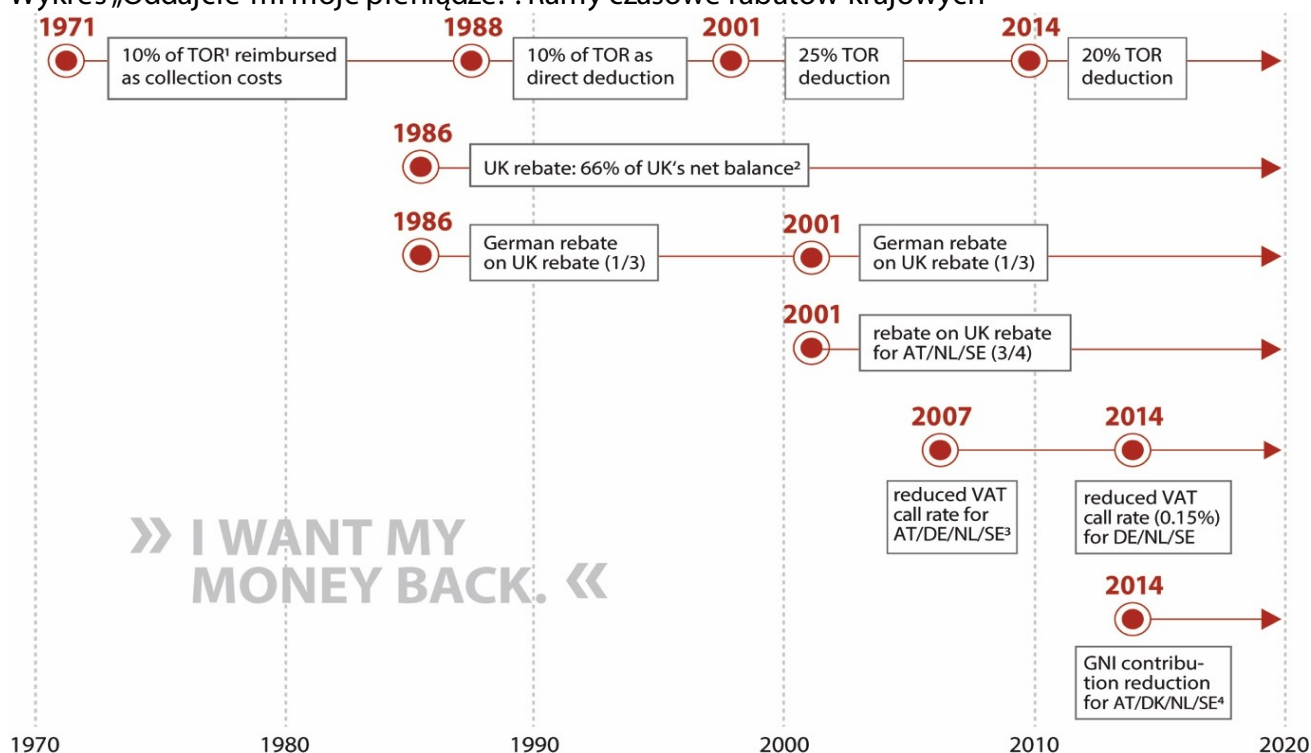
Wykres „Oddajcie mi moje pieniądze!": Ramy czasowe rabatów krajowych

1971
10% of TOR¹ reimbursed as collection costs

1988
10% of TOR as direct deduction

2001
25% TOR deduction

2014
20% TOR deduction

1986
UK rebate: 66% of UK's net balance²

1986
German rebate on UK rebate (1/3)

2001
German rebate on UK rebate (1/3)

2001
rebate on UK rebate for AT/NL/SE (3/4)

2007
reduced VAT call rate for AT/DE/NL/SE³

2014
reduced VAT call rate (0.15%) for DE/NL/SE

» I WANT MY MONEY BACK. «

2014
GNI contribution reduction for AT/DK/NL/SE⁴

1970 1980 1990 2000 2010 2020